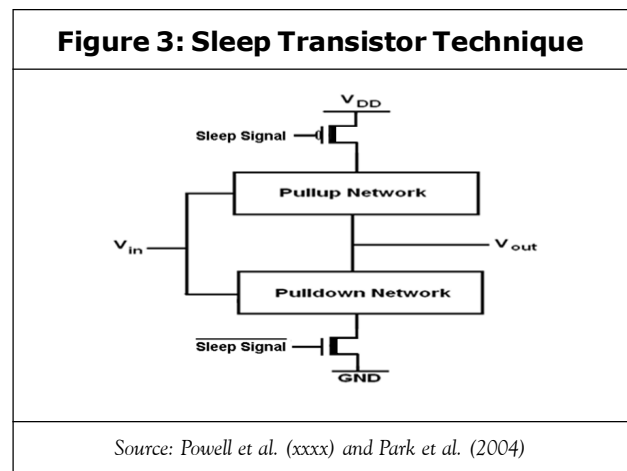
Figure 3: Sleep Transistor Technique

$V_{DD}$

Sleep Signal

Pullup Network

$V_{in}$

$V_{out}$

Pulldown Network

$\overline{\text{Sleep Signal}}$

GND

Source: Powell et al. (xxxx) and Park et al. (2004)